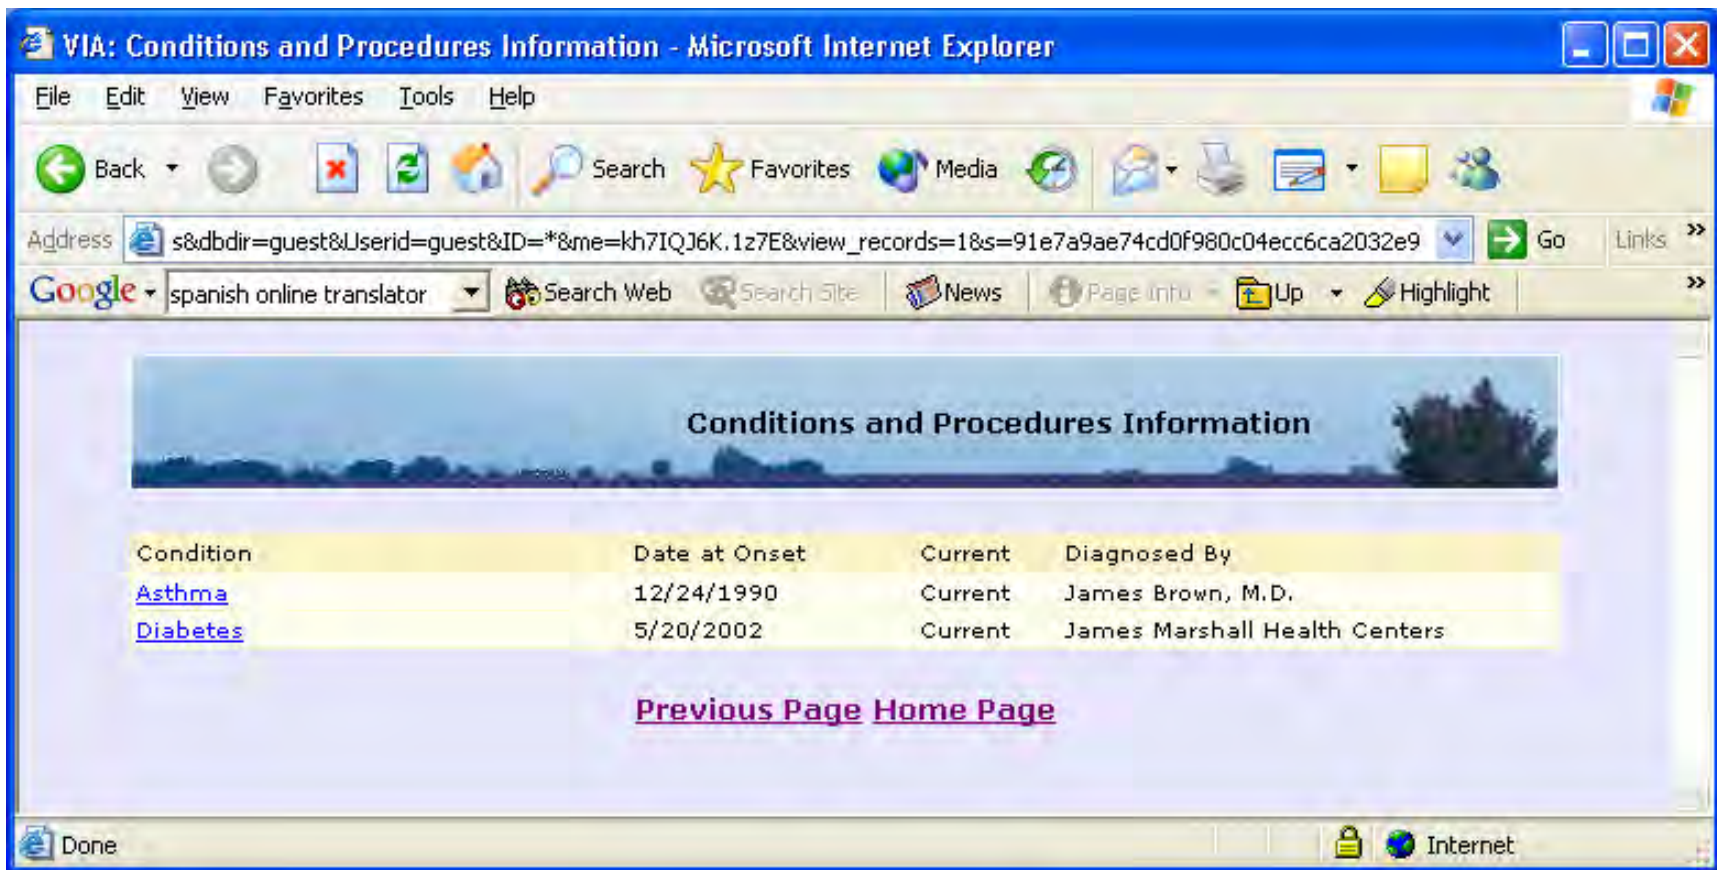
VIA: Conditions and Procedures Information - Microsoft Internet Explorer

File Edit View Favorites Tools Help

Back Search Favorites Media

Address s&dbdir=guest&Userid=guest&ID=*&me=kh7IQJ6K.1z7E&view_records=1&s=91e7a9ae74cd0f980c04ecc6ca2032e9 Go Links »

Google spanish online translator Search Web Search Site News Page Info Up Highlight »

Conditions and Procedures Information

| Condition | Date at Onset | Current | Diagnosed By |
|---|---|---|---|
| Asthma | 12/24/1990 | Current | James Brown, M.D. |
| Diabetes | 5/20/2002 | Current | James Marshall Health Centers |

Previous Page Home Page

Done Internet